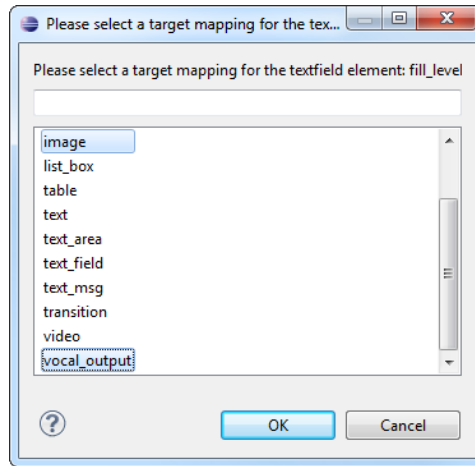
Please select a target mapping for the tex...

Please select a target mapping for the textfield element: fill_level

image
list_box
table
text
text_area
text_field
text_msg
transition
video
vocal_output

?

OK

Cancel